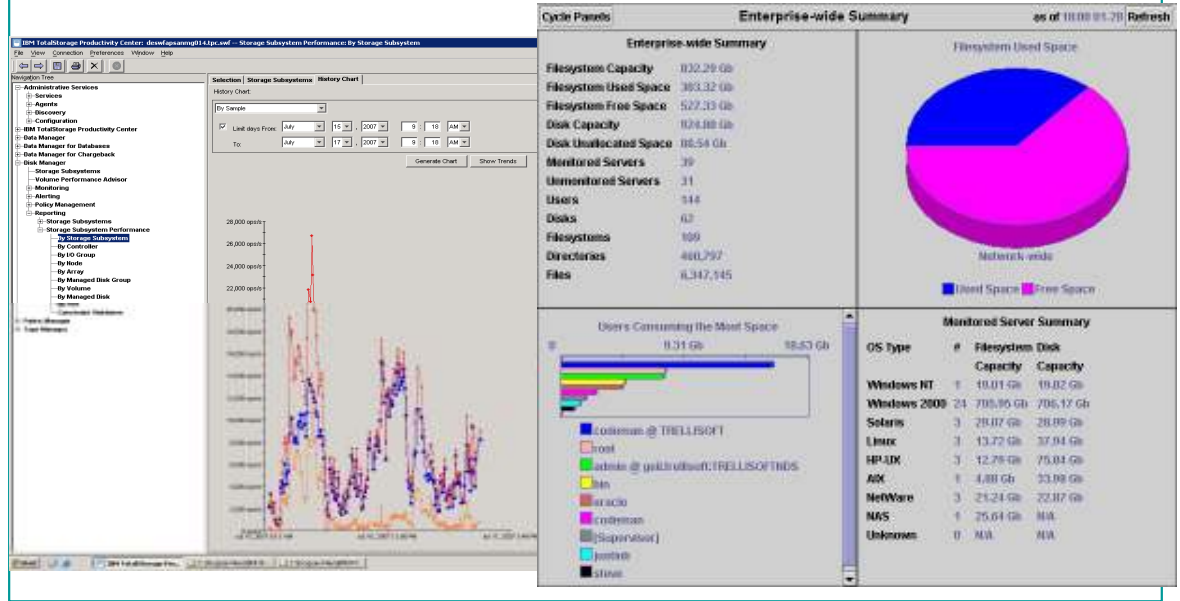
IBM TotalStorage Productivity Center: dexwfapsanmg014.tpc.swf -- Storage Subsystem Performance: By Storage Subsystem
File View Connection Preferences Window Help

Navigation Tree
Administrative Services
Services
Agents
Discovery
Configuration
IBM TotalStorage Productivity Center
Data Manager
Data Manager for Databases
Data Manager for Chargeback
Disk Manager
Storage Subsystems
Volume Performance Advisor
Monitoring
Alerting
Policy Management
Reporting
Storage Subsystems
Storage Subsystem Performance
By Storage Subsystem
By Controller
By I/O Group
By Node
By Array
By Managed Disk Group
By Volume
By Managed Disk
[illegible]
Constraint Violations
Fabric Manager
Tape Manager

Selection | Storage Subsystems | History Chart
History Chart:
By Sample
Limit days From: July 15 , 2007 9 : 18 AM
To: July 17 , 2007 9 : 18 AM
Generate Chart Show Trends

28,000 ops/s
26,000 ops/s
24,000 ops/s
22,000 ops/s

Start

Cycle Panels Enterprise-wide Summary as of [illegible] Refresh

Enterprise-wide Summary
Filesystem Capacity 832.29 Gb
Filesystem Used Space 303.32 Gb
Filesystem Free Space 527.33 Gb
Disk Capacity 924.88 Gb
Disk Unallocated Space 86.54 Gb
Monitored Servers 39
Unmonitored Servers 31
Users 144
Disks 62
Filesystems 109
Directories 460,797
Files 6,347,145

Filesystem Used Space
Network-wide
Used Space Free Space

Users Consuming the Most Space
0 9.31 Gb 18.63 Gb
codeman @ TRELLISOFT
root
admin @ gold.trellisoft.TRELLISOFTBDS
bin
oracle
codeman
[Supervisor]
jmsbm
steve

Monitored Server Summary
| OS Type | # | Filesystem Capacity | Disk Capacity |
|---|---|---|---|
| Windows NT | 1 | 10.01 Gb | 19.02 Gb |
| Windows 2000 | 24 | 705.95 Gb | 706.17 Gb |
| Solaris | 3 | 29.07 Gb | 28.89 Gb |
| Linux | 3 | 13.72 Gb | 37.94 Gb |
| HP-UX | 3 | 12.79 Gb | 75.84 Gb |
| AIX | 1 | 4.88 Gb | 33.98 Gb |
| NetWare | 3 | 21.24 Gb | 22.87 Gb |
| NAS | 1 | 25.64 Gb | N/A |
| Unknown | 0 | N/A | N/A |